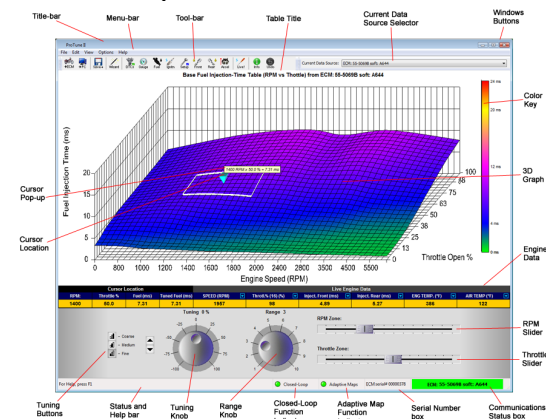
Title-bar
Menu-bar
Tool-bar
Table Title
Current Data Source Selector
Windows Buttons

ProTune II
File Edit View Options Help
Current Data Source: ECM: 55-5069B soft: A644

Base Fuel Injection-Time Table (RPM vs Throttle) from ECM: 55-5069B soft: A644

Color Key
20 ms
15 ms
10 ms
5 ms
0 ms

Cursor Pop-up
1400 RPM x 50.0 % = 7.31 ms
3D Graph
Cursor Location

Fuel Injection Time (ms)
0 5 10 15 20
0 200 400 600 800 1000 1200 1400 1600 1800 2000 2400 2800 3200 3600 4000 4500 5000 5500
Engine Speed (RPM)
2 5 13 20 25 30 38 50 63 75 88 100
Throttle Open %

Engine Data

Cursor Location
Live Engine Data

| RPM | Throttle % | Fuel (ms) | Tuned Fuel (ms) | SPEED (RPM) | Thrott% (TO) % | Inject. Front (ms) | Inject. Rear (ms) | ENG TEMP. (°F) | AIR TEMP (°F) |
|---|---|---|---|---|---|---|---|---|---|
| 1400 | 50.0 | 7.31 | 7.31 | 1987 | 98 | 4.89 | 5.27 | 286 | 122 |

Tuning 0 %
Range 3
Coarse
Medium
Fine

RPM Zone:
RPM Slider
Throttle Zone:
Throttle Slider

For Help, press F1
Closed-Loop
Adaptive Maps
ECM Serial# 00000376
ECM: 55-5069B soft: A644

Tuning Buttons
Status and Help bar
Tuning Knob
Range Knob
Closed-Loop Function
Adaptive Map Function
Serial Number box
Communications Status box